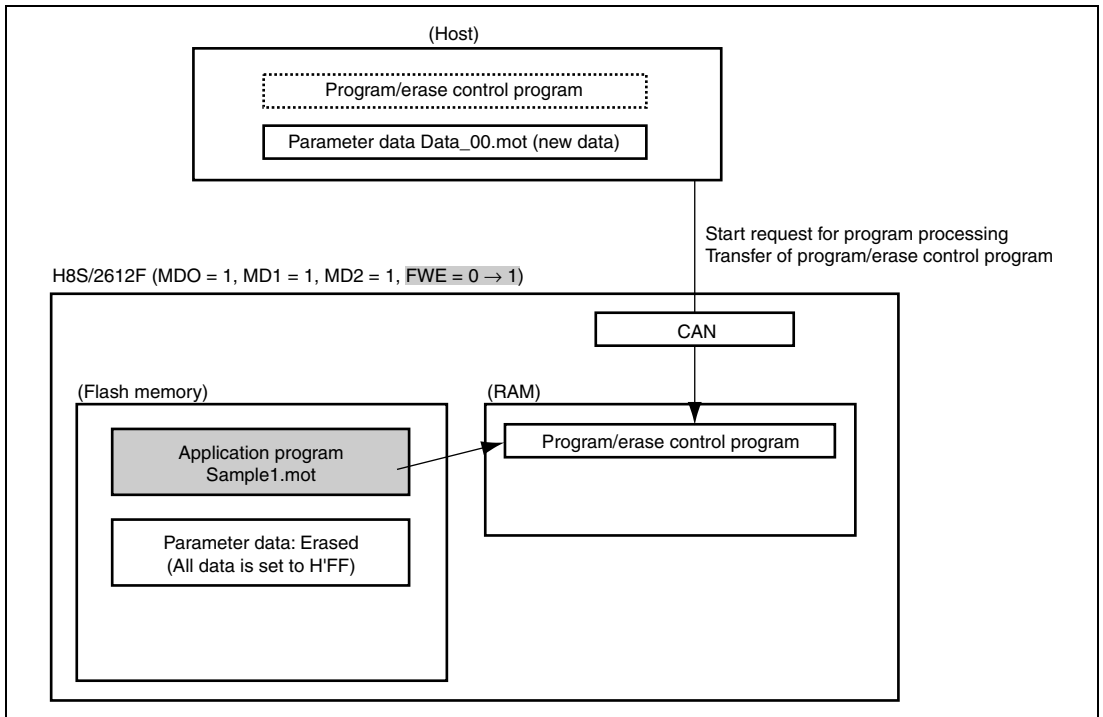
(Host)

Program/erase control program

Parameter data Data_00.mot (new data)

Start request for program processing
Transfer of program/erase control program

H8S/2612F (MDO = 1, MD1 = 1, MD2 = 1, FWE = 0 $\rightarrow$ 1)

CAN

(Flash memory)

(RAM)

Application program
Sample1.mot

Program/erase control program

Parameter data: Erased
(All data is set to H'FF)